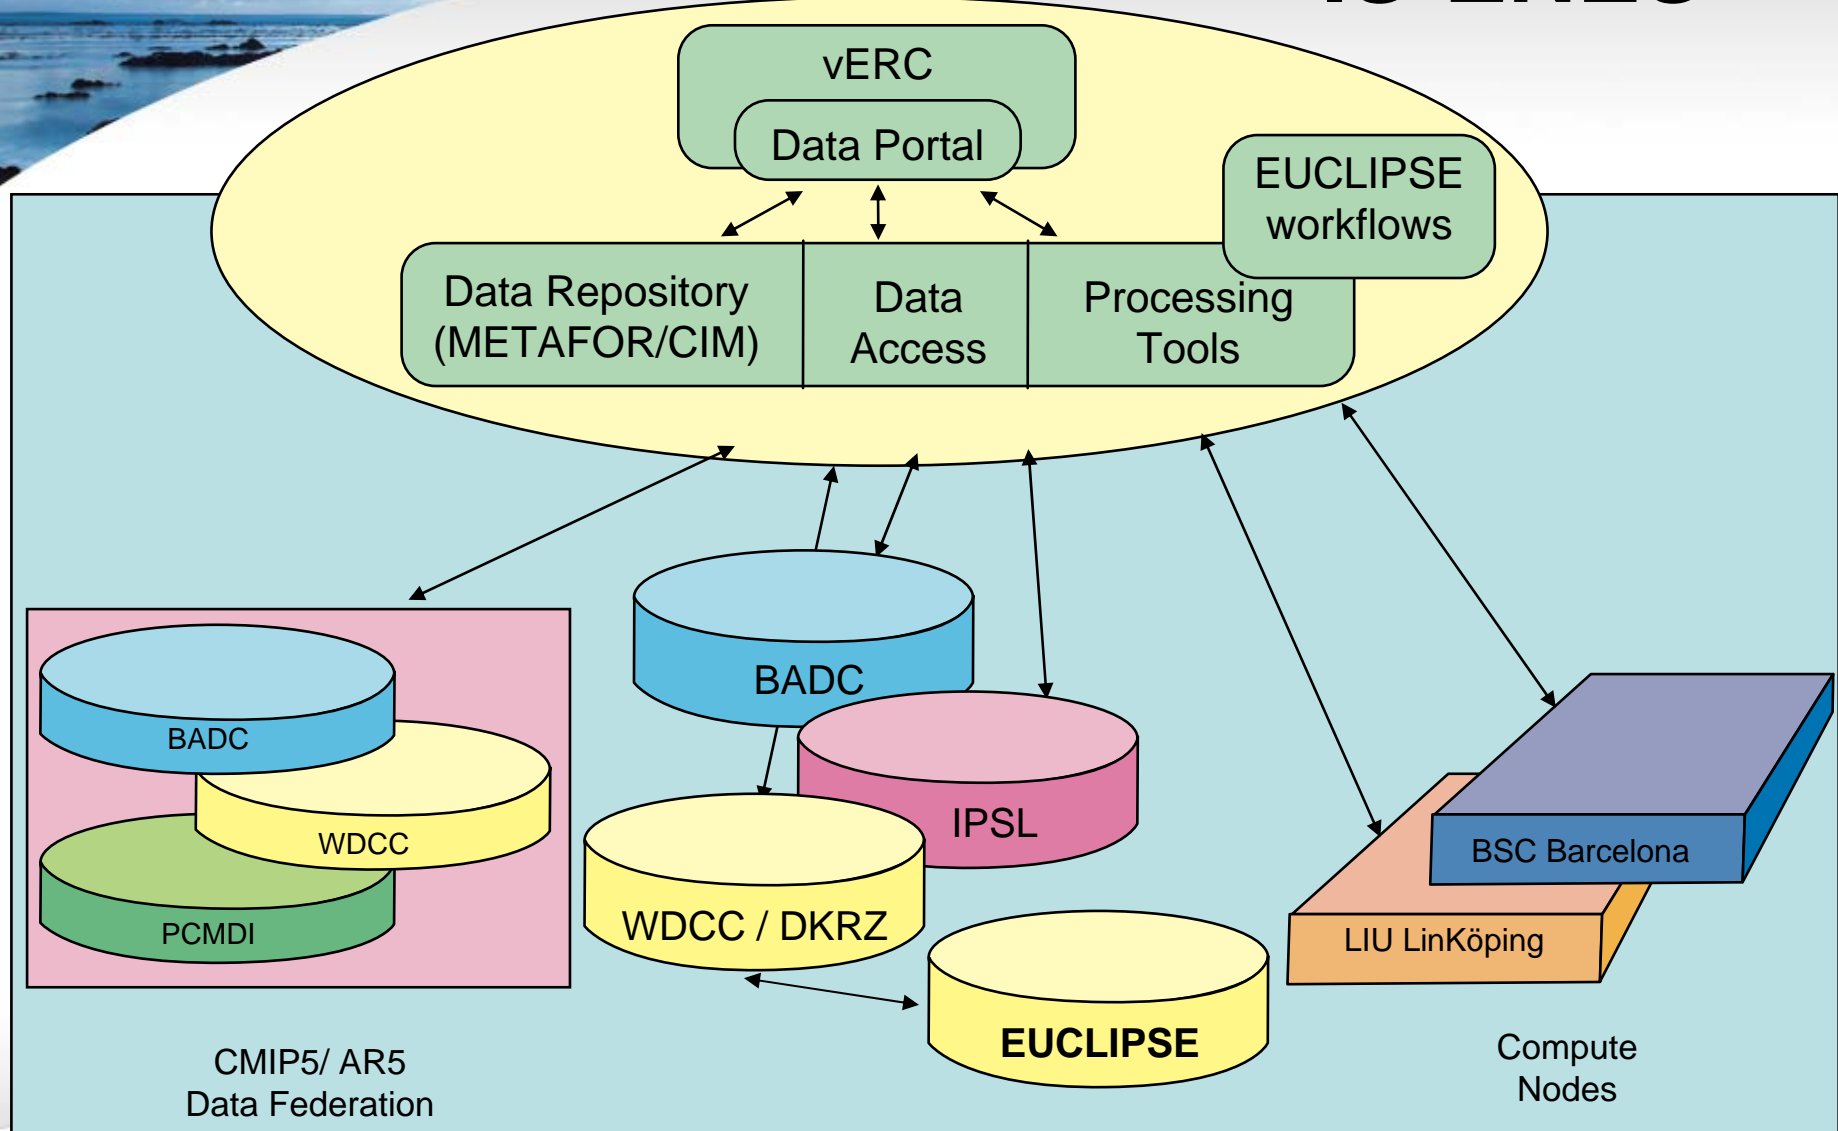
vERC
Data Portal
EUCLIPSE workflows
Data Repository (METAFOR/CIM)
Data Access
Processing Tools
BADC
WDCC
PCMDI
BADC
IPSL
WDCC / DKRZ
EUCLIPSE
BSC Barcelona
LIU LinKöping
CMIP5/ AR5 Data Federation
Compute Nodes